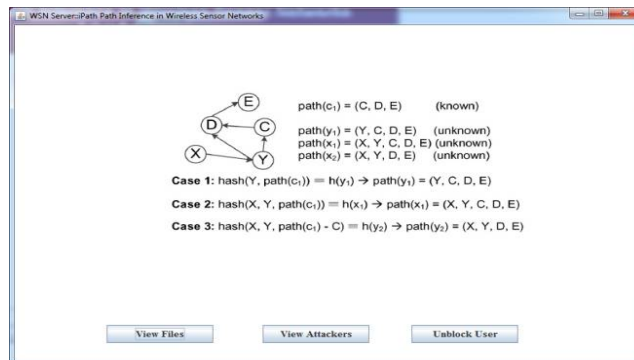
WSN Server::iPath Path Inference in Wireless Sensor Networks

E
D
C
X
Y

path($c_1$) = (C, D, E) (known)

path($y_1$) = (Y, C, D, E) (unknown)
path($x_1$) = (X, Y, C, D, E) (unknown)
path($x_2$) = (X, Y, D, E) (unknown)

**Case 1:** hash(Y, path($c_1$)) = h($y_1$) → path($y_1$) = (Y, C, D, E)

**Case 2:** hash(X, Y, path($c_1$)) = h($x_1$) → path($x_1$) = (X, Y, C, D, E)

**Case 3:** hash(X, Y, path($c_1$) - C) = h($y_2$) → path($y_2$) = (X, Y, D, E)

View Files | View Attackers | Unblock User